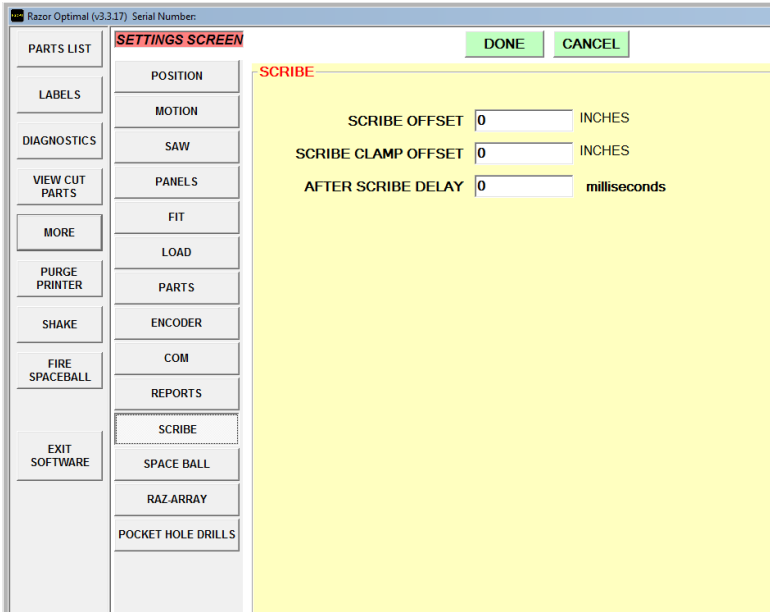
Razor Optimal (v3.3.17) Serial Number:

PARTS LIST
LABELS
DIAGNOSTICS
VIEW CUT PARTS
MORE
PURGE PRINTER
SHAKE
FIRE SPACEBALL
EXIT SOFTWARE

SETTINGS SCREEN

POSITION
MOTION
SAW
PANELS
FIT
LOAD
PARTS
ENCODER
COM
REPORTS
SCRIBE
SPACE BALL
RAZ-ARRAY
POCKET HOLE DRILLS

DONE
CANCEL

SCRIBE

SCRIBE OFFSET 0 INCHES
SCRIBE CLAMP OFFSET 0 INCHES
AFTER SCRIBE DELAY 0 milliseconds